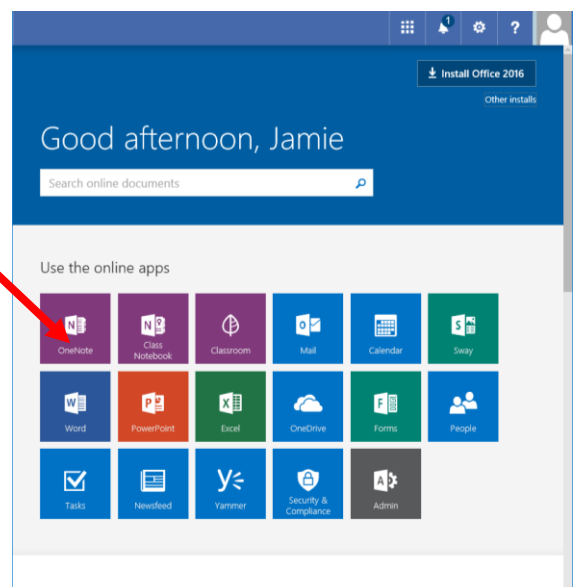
1 ? 

Install Office 2016

Other installs

Good afternoon, Jamie

Search online documents

Use the online apps

OneNote
Class Notebook
Classroom
Mail
Calendar
Sway
Word
PowerPoint
Excel
OneDrive
Forms
People
Tasks
Newsfeed
Yammer
Security & Compliance
Admin